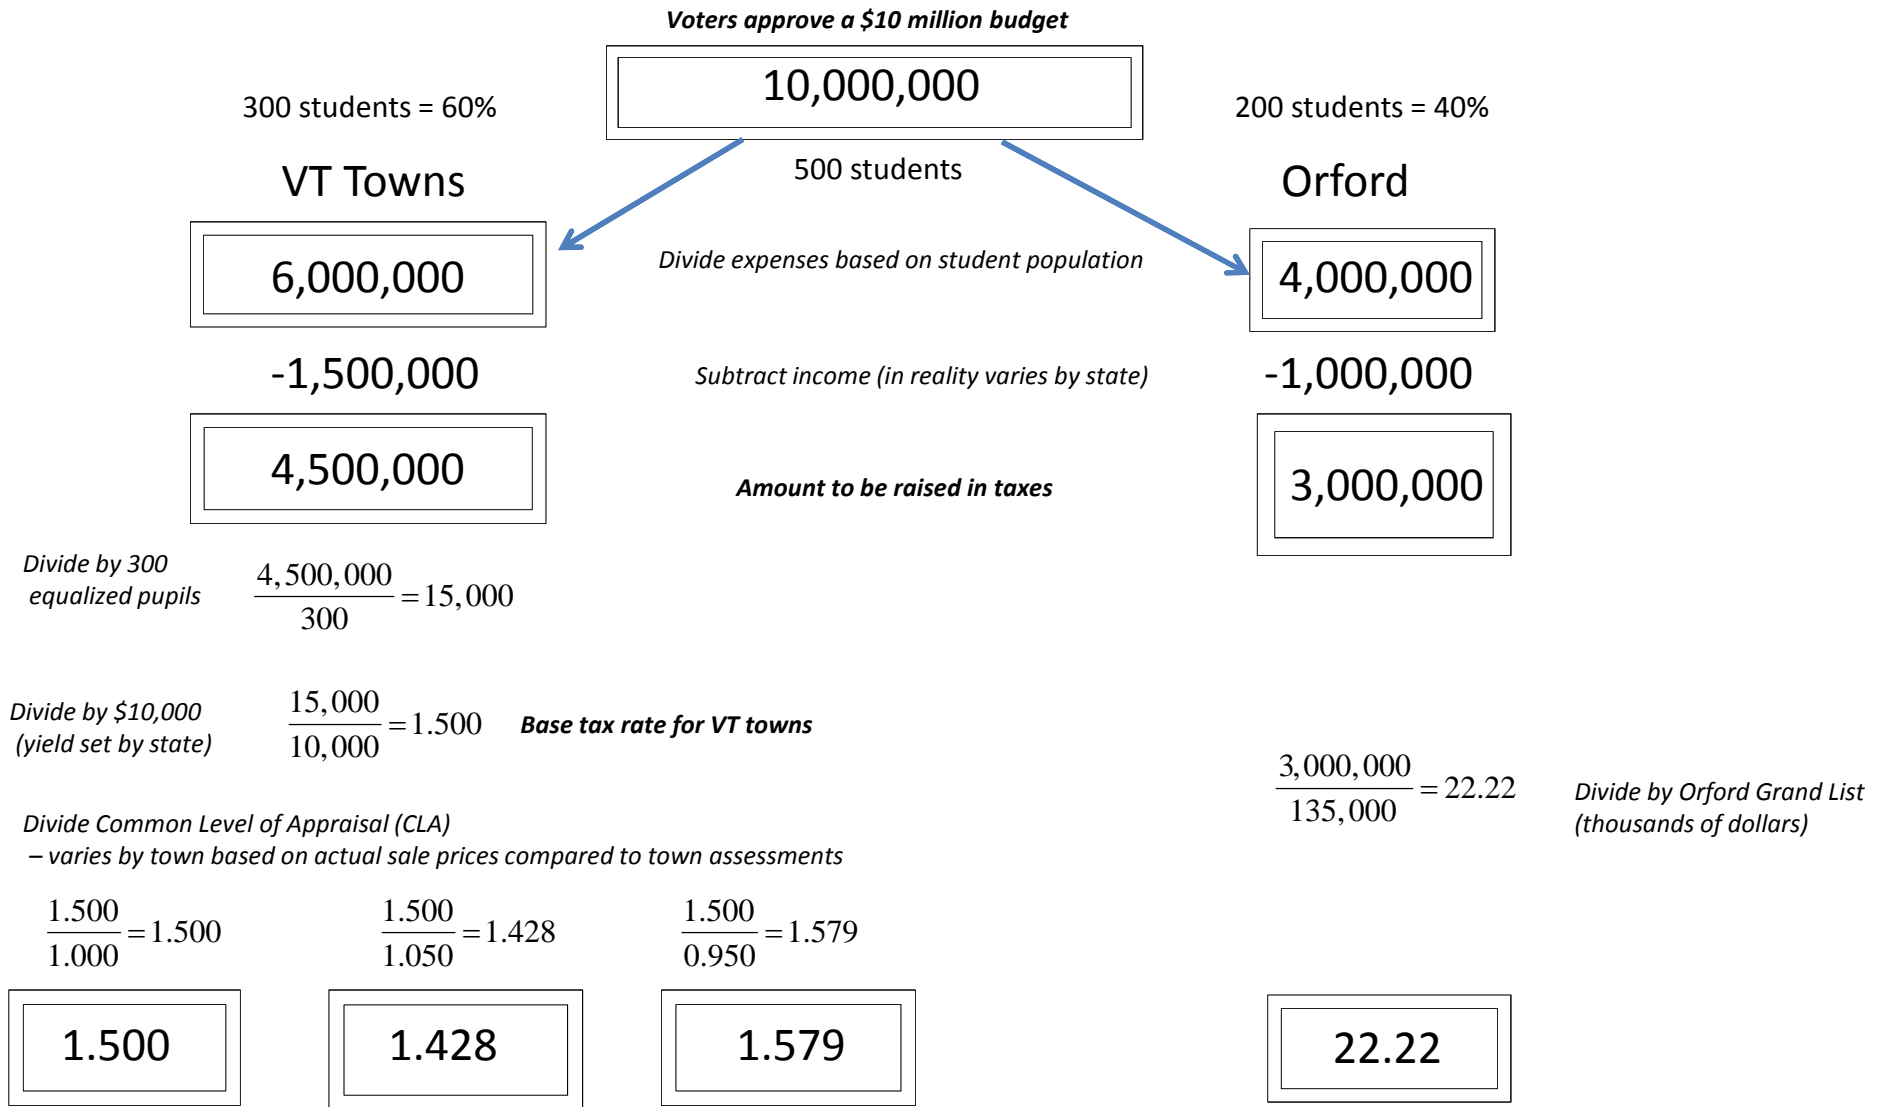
Voters approve a $10 million budget

300 students = 60%

10,000,000

200 students = 40%

500 students

VT Towns

Orford

6,000,000

Divide expenses based on student population

4,000,000

-1,500,000

Subtract income (in reality varies by state)

-1,000,000

4,500,000

Amount to be raised in taxes

3,000,000

Divide by 300 equalized pupils $\frac{4,500,000}{300}=15,000$

Divide by \$10,000 (yield set by state) $\frac{15,000}{10,000}=1.500$ Base tax rate for VT towns

$\frac{3,000,000}{135,000}=22.22$ Divide by Orford Grand List (thousands of dollars)

Divide Common Level of Appraisal (CLA)
– varies by town based on actual sale prices compared to town assessments

$\frac{1.500}{1.000}=1.500$

$\frac{1.500}{1.050}=1.428$

$\frac{1.500}{0.950}=1.579$

1.500

1.428

1.579

22.22